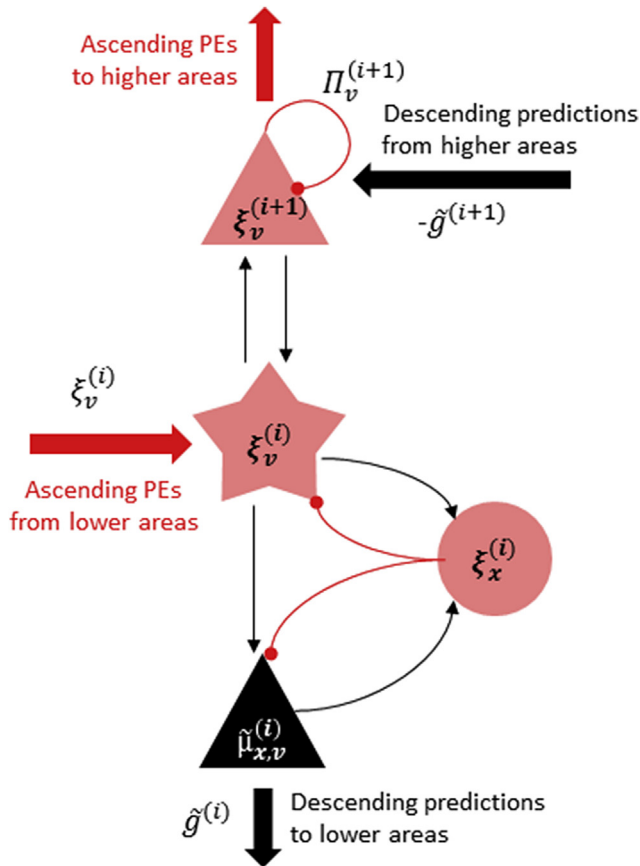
Ascending PEs to higher areas

$\Pi_v^{(i+1)}$

Descending predictions from higher areas

$\boldsymbol{\xi_v^{(i+1)}}$

$-\tilde{g}^{(i+1)}$

$\xi_v^{(i)}$

$\boldsymbol{\xi_v^{(i)}}$

Ascending PEs from lower areas

$\boldsymbol{\xi_x^{(i)}}$

$\tilde{\mu}_{\boldsymbol{x,v}}^{(i)}$

$\tilde{g}^{(i)}$

Descending predictions to lower areas